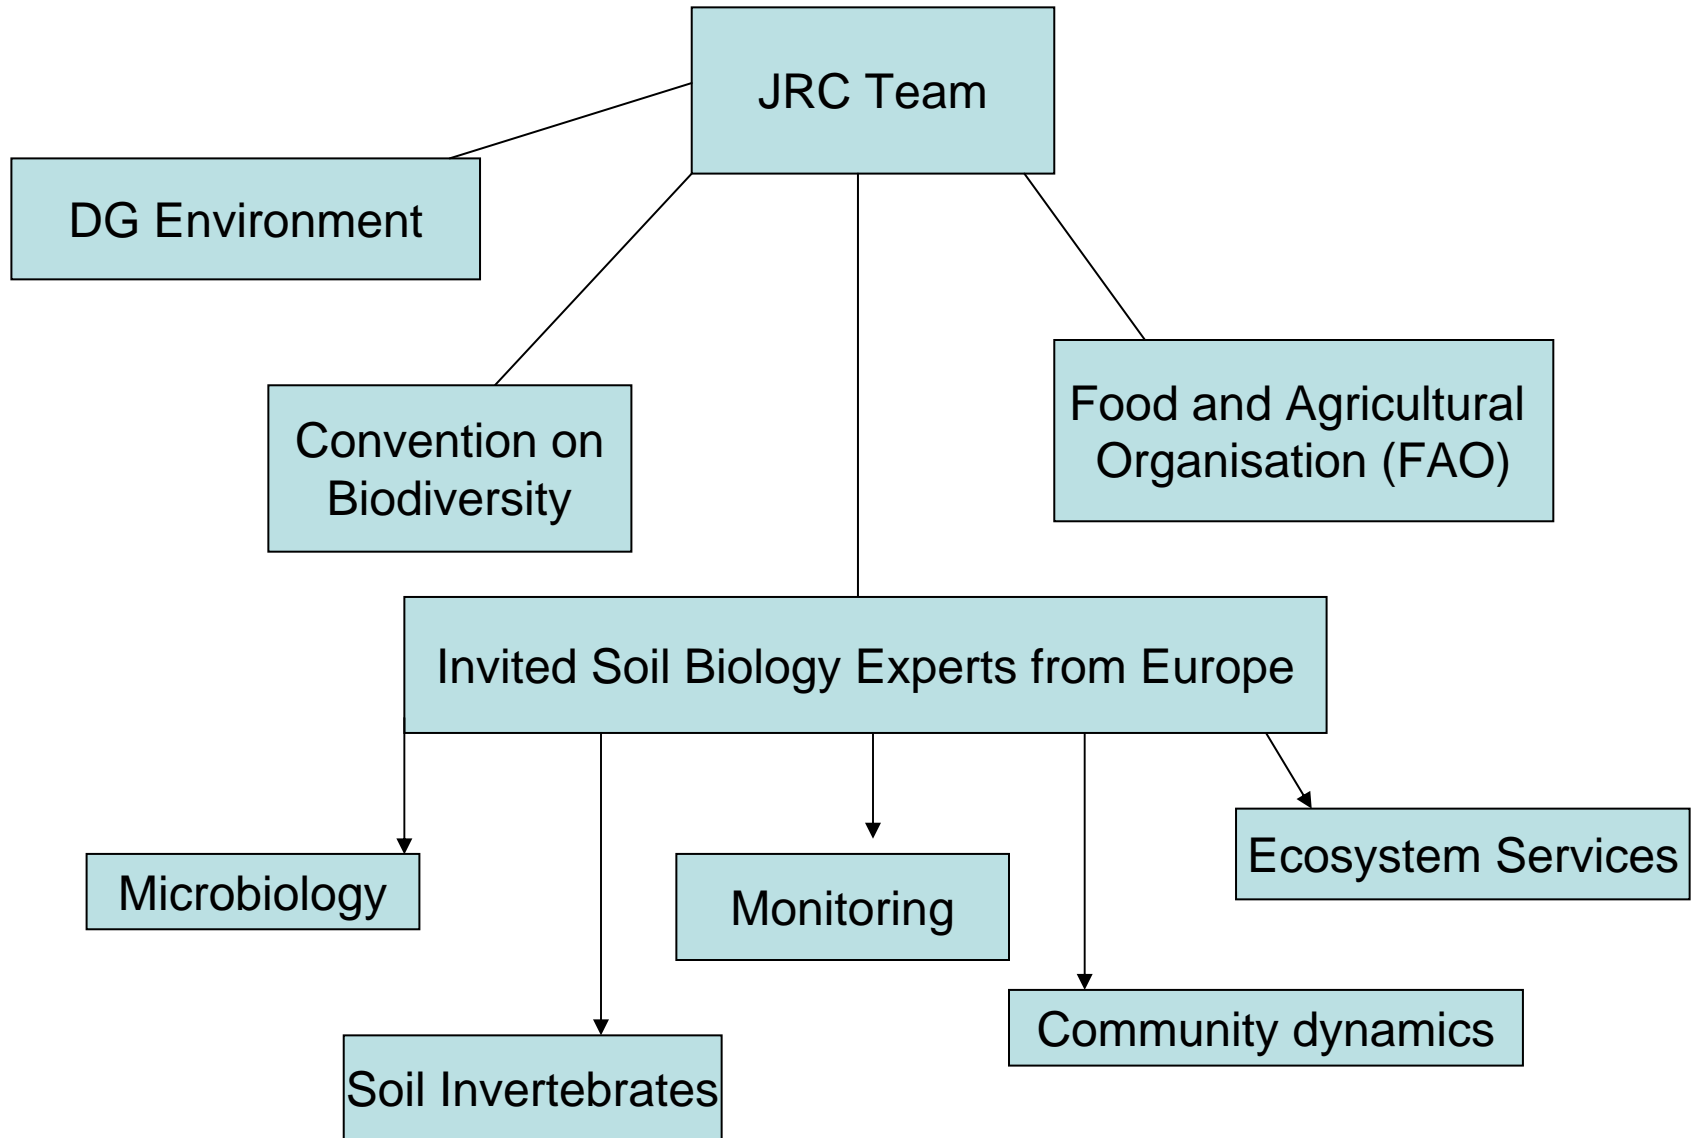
JRC Team

DG Environment

Convention on Biodiversity

Food and Agricultural Organisation (FAO)

Invited Soil Biology Experts from Europe

Microbiology

Monitoring

Ecosystem Services

Community dynamics

Soil Invertebrates